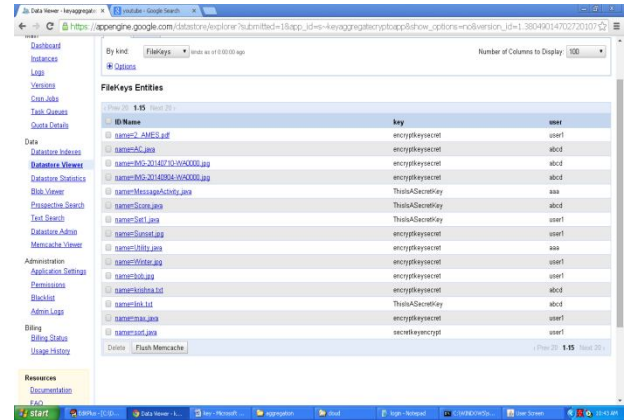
Data Viewer - keyaggregat × youtube - Google Search ×

https://appengine.google.com/datastore/explorer?submitted=1&app_id=s~keyaggregatecryptoapp&show_options=no&version_id=1.380490147027201

Dashboard
Instances
Logs
Versions
Cron Jobs
Task Queues
Quota Details

Data
Datastore Indexes
Datastore Viewer
Datastore Statistics
Blob Viewer
Prospective Search
Text Search
Datastore Admin
Memcache Viewer

Administration
Application Settings
Permissions
Blacklist
Admin Logs

Billing
Billing Status
Usage History

Resources
Documentation
FAQ

By kind: FileKeys ▾ limits as of 0:00:00 ago

Number of Columns to Display: 100 ▾

⊕ Options

FileKeys Entities

‹ Prev 20 1-15 Next 20 ›

| | ID/Name | key | user |
|---|---|---|---|
| ☐ | name=2_AMES.pdf | encryptkeysecret | user1 |
| ☐ | name=AC.java | encryptkeysecret | abcd |
| ☐ | name=IMG-20140710-WA0000.jpg | encryptkeysecret | abcd |
| ☐ | name=IMG-20140904-WA0000.jpg | encryptkeysecret | abcd |
| ☐ | name=MessageActivity.java | ThisIsASecretKey | aaa |
| ☐ | name=Score.java | ThisIsASecretKey | abcd |
| ☐ | name=Sel1.java | ThisIsASecretKey | user1 |
| ☐ | name=Sunset.jpg | encryptkeysecret | user1 |
| ☐ | name=Utility.java | encryptkeysecret | aaa |
| ☐ | name=Winter.jpg | encryptkeysecret | user1 |
| ☐ | name=bob.jpg | encryptkeysecret | abcd |
| ☐ | name=krishna.txt | encryptkeysecret | abcd |
| ☐ | name=link.txt | ThisIsASecretKey | abcd |
| ☐ | name=max.java | encryptkeysecret | user1 |
| ☐ | name=sort.java | secretkeyencrypt | user1 |

Delete Flush Memcache

‹ Prev 20 1-15 Next 20 ›

start | EditPlus - [C:\D... | Data Viewer - k... | bev - Microsoft ... | aggregation | cloud | login - Notepad | C:\WINDOWS\s... | User Screen | 10:43 AM